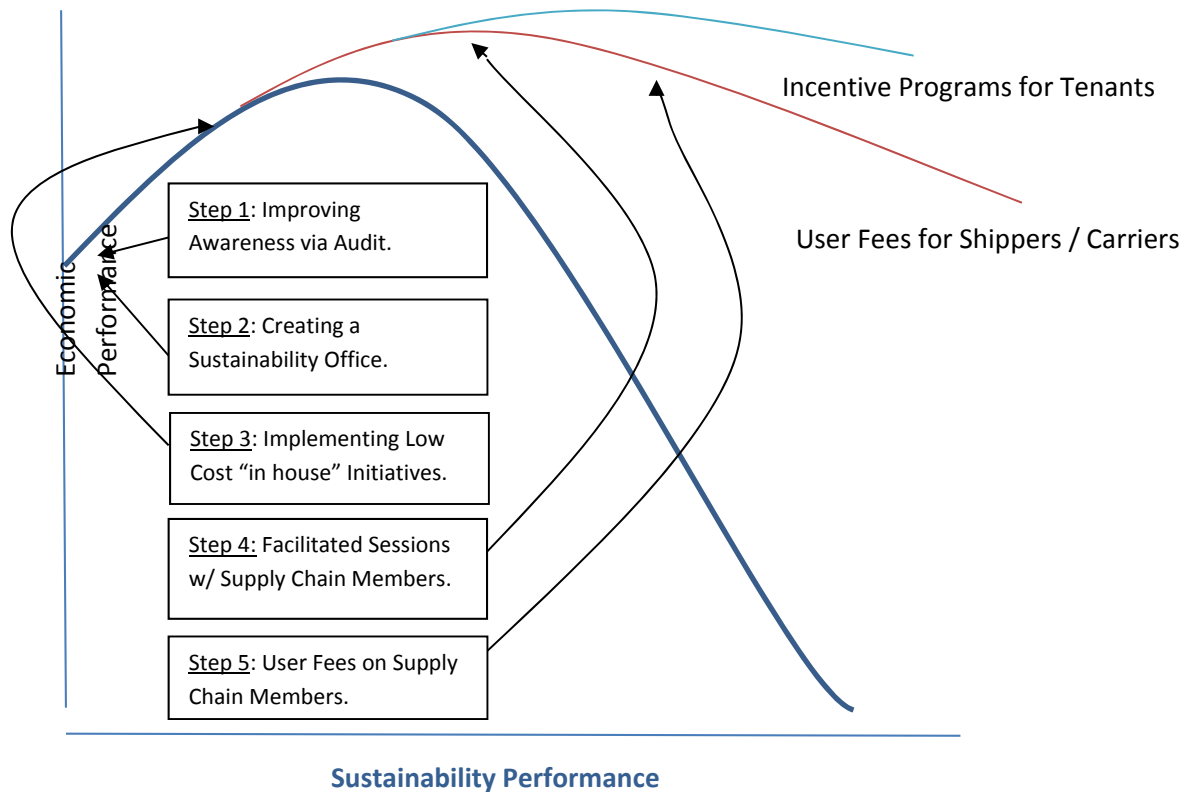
Incentive Programs for Tenants

User Fees for Shippers / Carriers

Economic Performance

Step 1: Improving Awareness via Audit.

Step 2: Creating a Sustainability Office.

Step 3: Implementing Low Cost “in house” Initiatives.

Step 4: Facilitated Sessions w/ Supply Chain Members.

Step 5: User Fees on Supply Chain Members.

Sustainability Performance